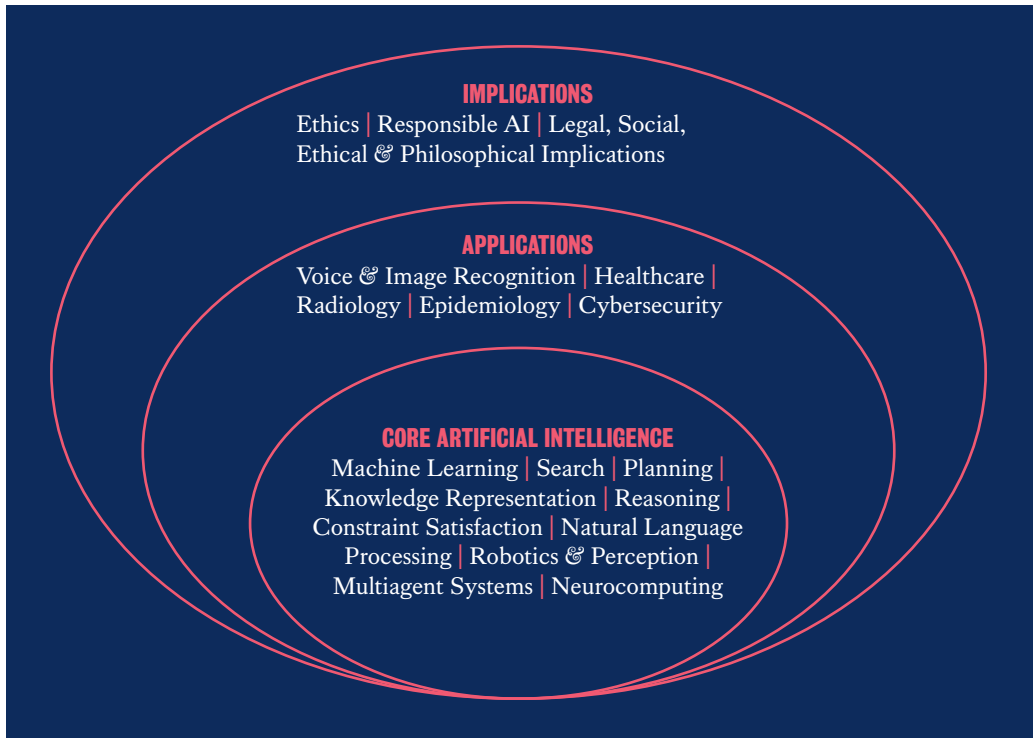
IMPLICATIONS
Ethics | Responsible AI | Legal, Social, Ethical & Philosophical Implications

APPLICATIONS
Voice & Image Recognition | Healthcare | Radiology | Epidemiology | Cybersecurity

CORE ARTIFICIAL INTELLIGENCE
Machine Learning | Search | Planning | Knowledge Representation | Reasoning | Constraint Satisfaction | Natural Language Processing | Robotics & Perception | Multiagent Systems | Neurocomputing